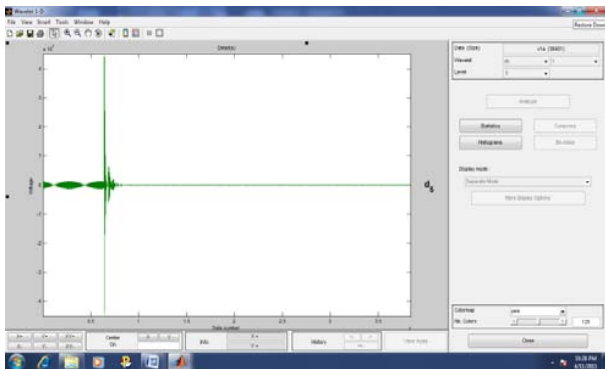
Wavelet 1-D

File View Insert Tools Window Help

Redock Dock

$\times 10^4$

Details

Data (Size)

v1a (38401)

Wavelet

db

Level

5

Analyze

Statistics

Compress

Histograms

De-noise

Display mode:

Separate Mode

More Display Options

$d_5$

Voltage

0.5

1

1.5

2

2.5

3

3.5

Data number

Center On

X =

Info

Y =

History

View Axes

Colormap

jet

Nb. Colors

128

Close

10:26 PM

6/11/2021